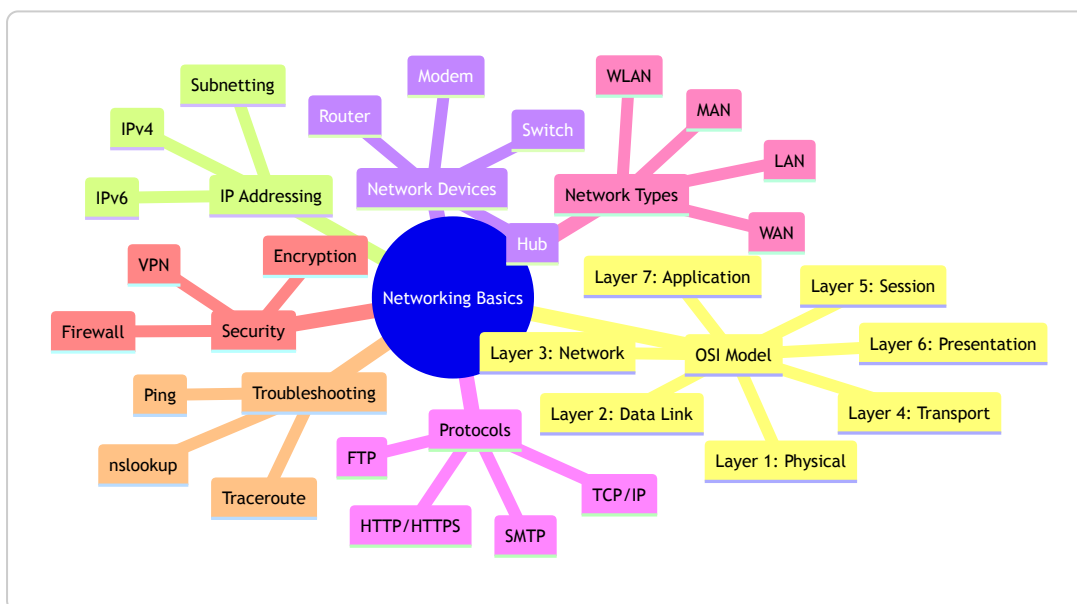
Networking Basics

Network Devices
Router
Modem
Switch
Hub

Network Types
WLAN
MAN
LAN
WAN

IP Addressing
Subnetting
IPv4
IPv6

Security
Encryption
VPN
Firewall

Troubleshooting
Ping
nslookup
Traceroute

Protocols
FTP
HTTP/HTTPS
SMTP
TCP/IP

OSI Model
Layer 7: Application
Layer 5: Session
Layer 6: Presentation
Layer 3: Network
Layer 2: Data Link
Layer 4: Transport
Layer 1: Physical